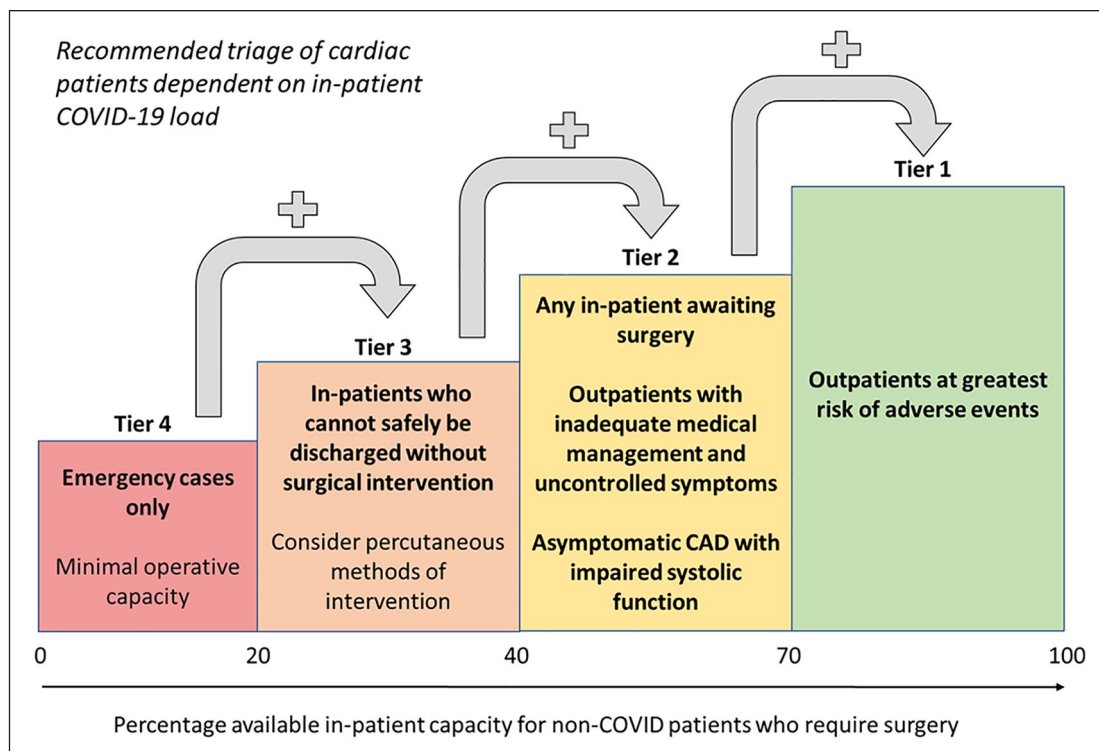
Recommended triage of cardiac patients dependent on in-patient COVID-19 load

Tier 4

Emergency cases only

Minimal operative capacity

Tier 3

In-patients who cannot safely be discharged without surgical intervention

Consider percutaneous methods of intervention

Tier 2

Any in-patient awaiting surgery

Outpatients with inadequate medical management and uncontrolled symptoms

Asymptomatic CAD with impaired systolic function

Tier 1

Outpatients at greatest risk of adverse events

0

20

40

70

100

Percentage available in-patient capacity for non-COVID patients who require surgery